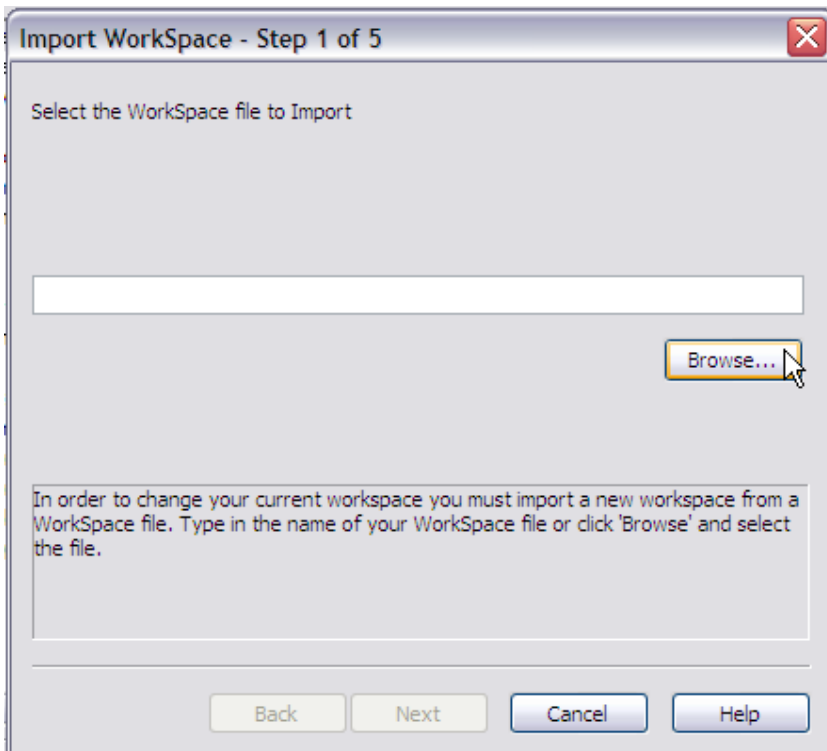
Import WorkSpace - Step 1 of 5

Select the WorkSpace file to Import

Browse...

In order to change your current workspace you must import a new workspace from a WorkSpace file. Type in the name of your WorkSpace file or click 'Browse' and select the file.

Back Next Cancel Help